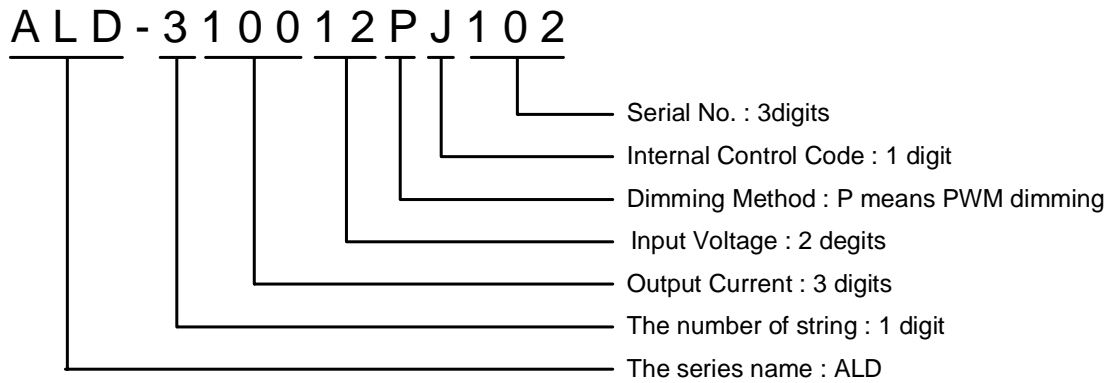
ALD-310012PJ102

Serial No. : 3digits
Internal Control Code : 1 digit
Dimming Method : P means PWM dimming
Input Voltage : 2 degits
Output Current : 3 digits
The number of string : 1 digit
The series name : ALD